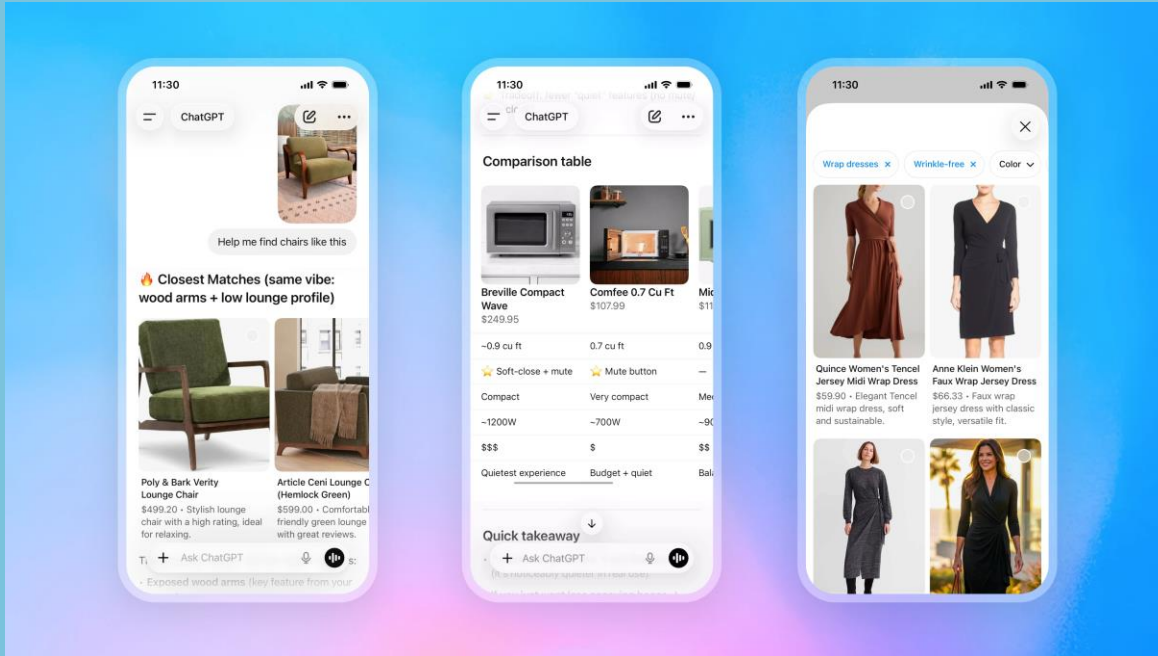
11:30

ChatGPT

Help me find chairs like this

🔥 Closest Matches (same vibe: wood arms + low lounge profile)

Poly & Bark Verity Lounge Chair
$499.20 • Stylish lounge chair with a high rating, ideal for relaxing.

Article Ceni Lounge C (Hemlock Green)
$599.00 • Comfortabl friendly green lounge with great reviews.

+ Ask ChatGPT

• Exposed wood arms (key feature from your

11:30

ChatGPT

Comparison table

| Breville Compact Wave $249.95 | Comfee 0.7 Cu Ft $107.99 | Mic $11 |
|---|---|---|
| ~0.9 cu ft | 0.7 cu ft | 0.9 |
| ⭐ Soft-close + mute | ⭐ Mute button | — |
| Compact | Very compact | Me |
| ~1200W | ~700W | ~90 |
| $$$ | $ | $$ |
| Quietest experience | Budget + quiet | Bal |

Quick takeaway

+ Ask ChatGPT

11:30

Wrap dresses × Wrinkle-free × Color

Quince Women's Tencel Jersey Midi Wrap Dress
$59.90 • Elegant Tencel midi wrap dress, soft and sustainable.

Anne Klein Women's Faux Wrap Jersey Dress
$66.33 • Faux wrap jersey dress with classic style, versatile fit.